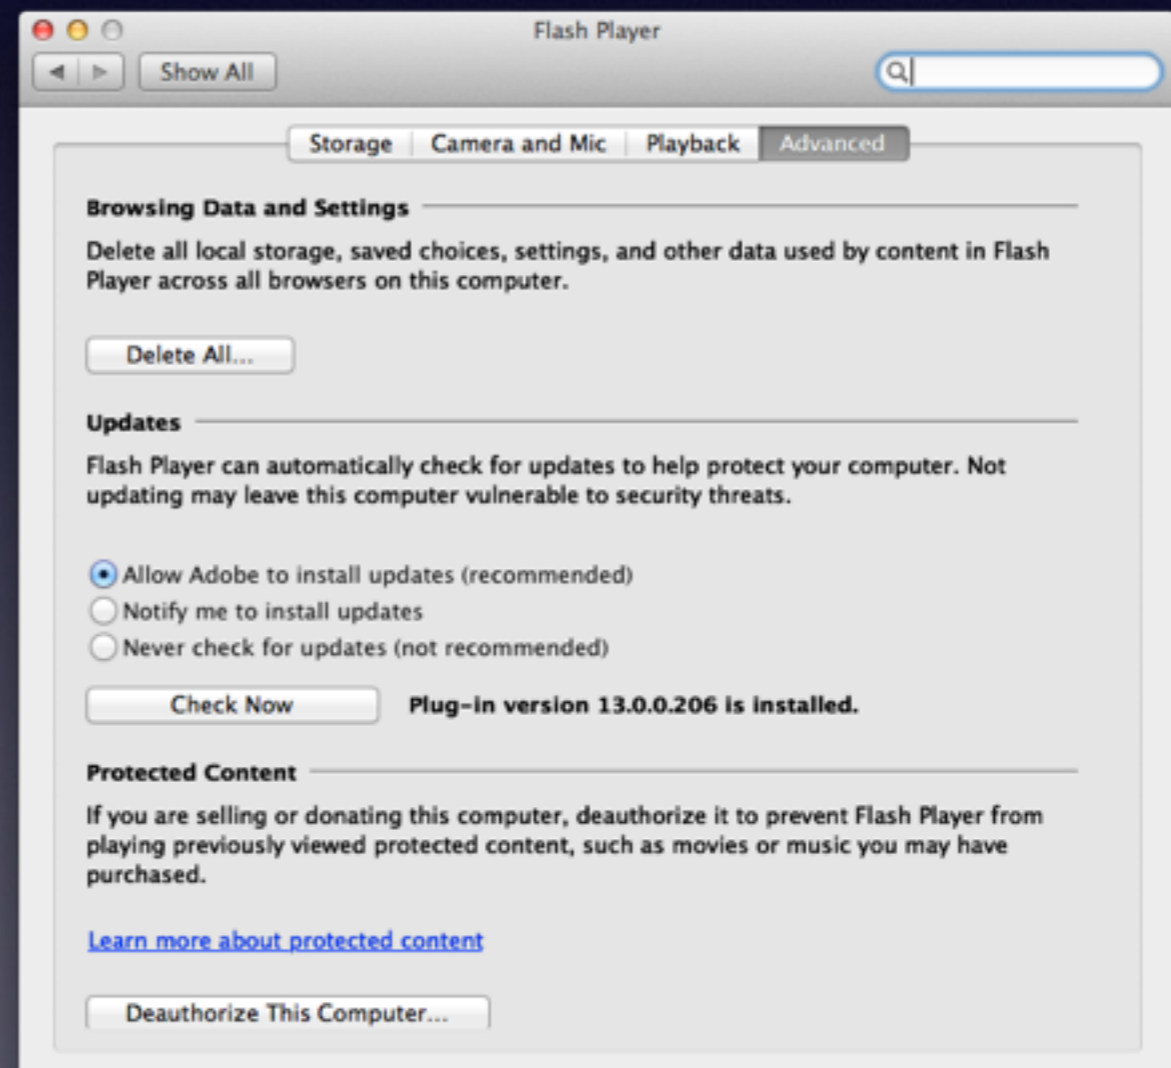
Flash Player

Show All

Storage | Camera and Mic | Playback | Advanced

Browsing Data and Settings

Delete all local storage, saved choices, settings, and other data used by content in Flash Player across all browsers on this computer.

Delete All...

Updates

Flash Player can automatically check for updates to help protect your computer. Not updating may leave this computer vulnerable to security threats.

Allow Adobe to install updates (recommended)
Notify me to install updates
Never check for updates (not recommended)

Check Now

Plug-in version 13.0.0.206 is installed.

Protected Content

If you are selling or donating this computer, deauthorize it to prevent Flash Player from playing previously viewed protected content, such as movies or music you may have purchased.

Learn more about protected content

Deauthorize This Computer...